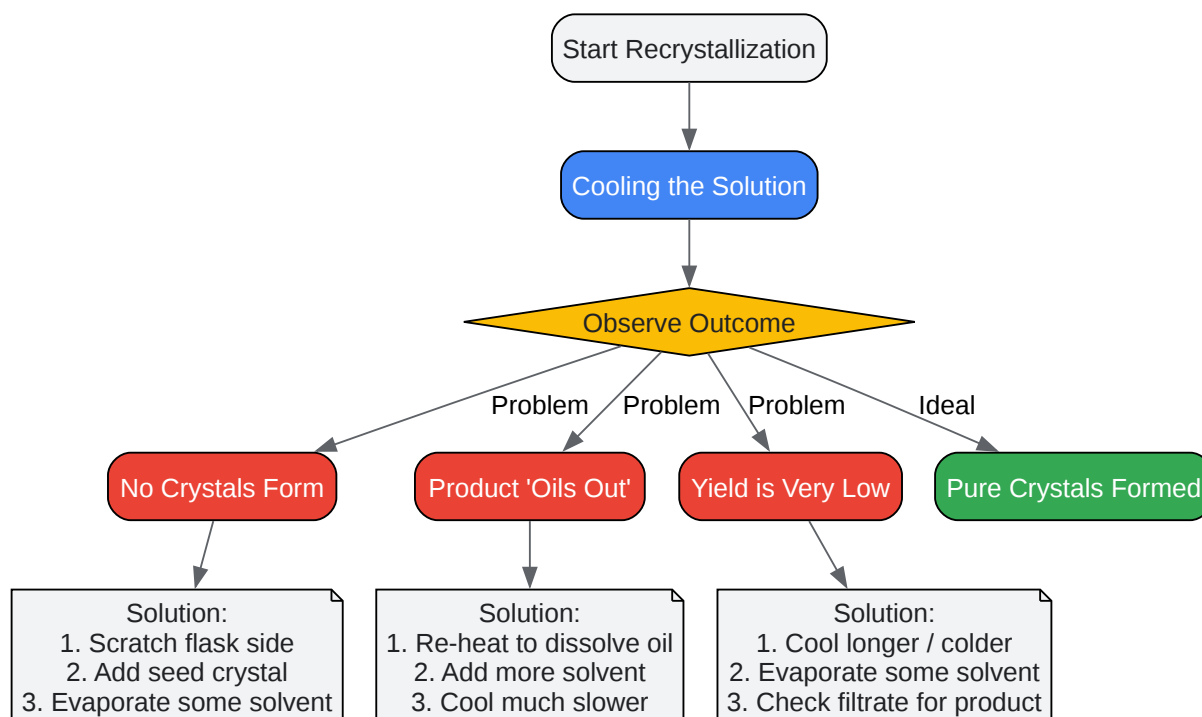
Start Recrystallization

Cooling the Solution

Observe Outcome

Problem

Problem

Problem

Ideal

No Crystals Form

Product 'Oils Out'

Yield is Very Low

Pure Crystals Formed

Solution:
1. Scratch flask side
2. Add seed crystal
3. Evaporate some solvent

Solution:
1. Re-heat to dissolve oil
2. Add more solvent
3. Cool much slower

Solution:
1. Cool longer / colder
2. Evaporate some solvent
3. Check filtrate for product